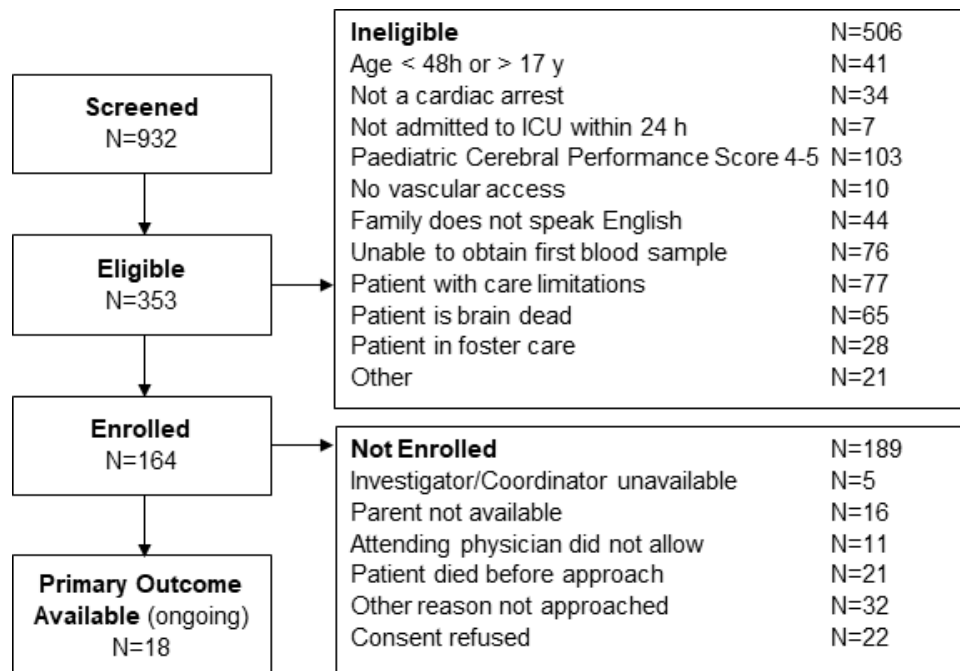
Screened
N=932

Eligible
N=353

Enrolled
N=164

Primary Outcome Available (ongoing)
N=18

| Ineligible | N=506 |
|---|---|
| Age < 48h or > 17 y | N=41 |
| Not a cardiac arrest | N=34 |
| Not admitted to ICU within 24 h | N=7 |
| Paediatric Cerebral Performance Score 4-5 | N=103 |
| No vascular access | N=10 |
| Family does not speak English | N=44 |
| Unable to obtain first blood sample | N=76 |
| Patient with care limitations | N=77 |
| Patient is brain dead | N=65 |
| Patient in foster care | N=28 |
| Other | N=21 |

| Not Enrolled | N=189 |
|---|---|
| Investigator/Coordinator unavailable | N=5 |
| Parent not available | N=16 |
| Attending physician did not allow | N=11 |
| Patient died before approach | N=21 |
| Other reason not approached | N=32 |
| Consent refused | N=22 |